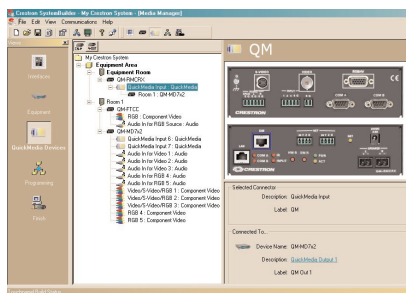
Crestron SystemBuilder - My Crestron System - [Media Manager]
File Edit View Communications Help

Interfaces
Equipment
QuickMedia Devices
Programming
Finish

My Crestron System
Equipment Area
Equipment Room
QM-RMCRX
QuickMedia Input : QuickMedia
Room 1 : QM-MD7x2
Room 1
QM-FTCC
RGB 1 : Component Video
Audio In for RGB Source : Audio
QM-MD7x2
QuickMedia Input 6 : QuickMedia
QuickMedia Input 7 : QuickMedia
Audio In for Video 1 : Audio
Audio In for Video 2 : Audio
Audio In for Video 3 : Audio
Audio In for RGB 4 : Audio
Audio In for RGB 5 : Audio
Video/S-Video/RGB 1 : Component Video
Video/S-Video/RGB 2 : Component Video
Video/S-Video/RGB 3 : Component Video
RGB 4 : Component Video
RGB 5 : Component Video

QM

CRESTRON

Selected Connector
Description: QuickMedia Input
Label: QM

Connected To...
Device Name: QM-MD7x2
Description: QuickMedia Output 1
Label: QM Out 1